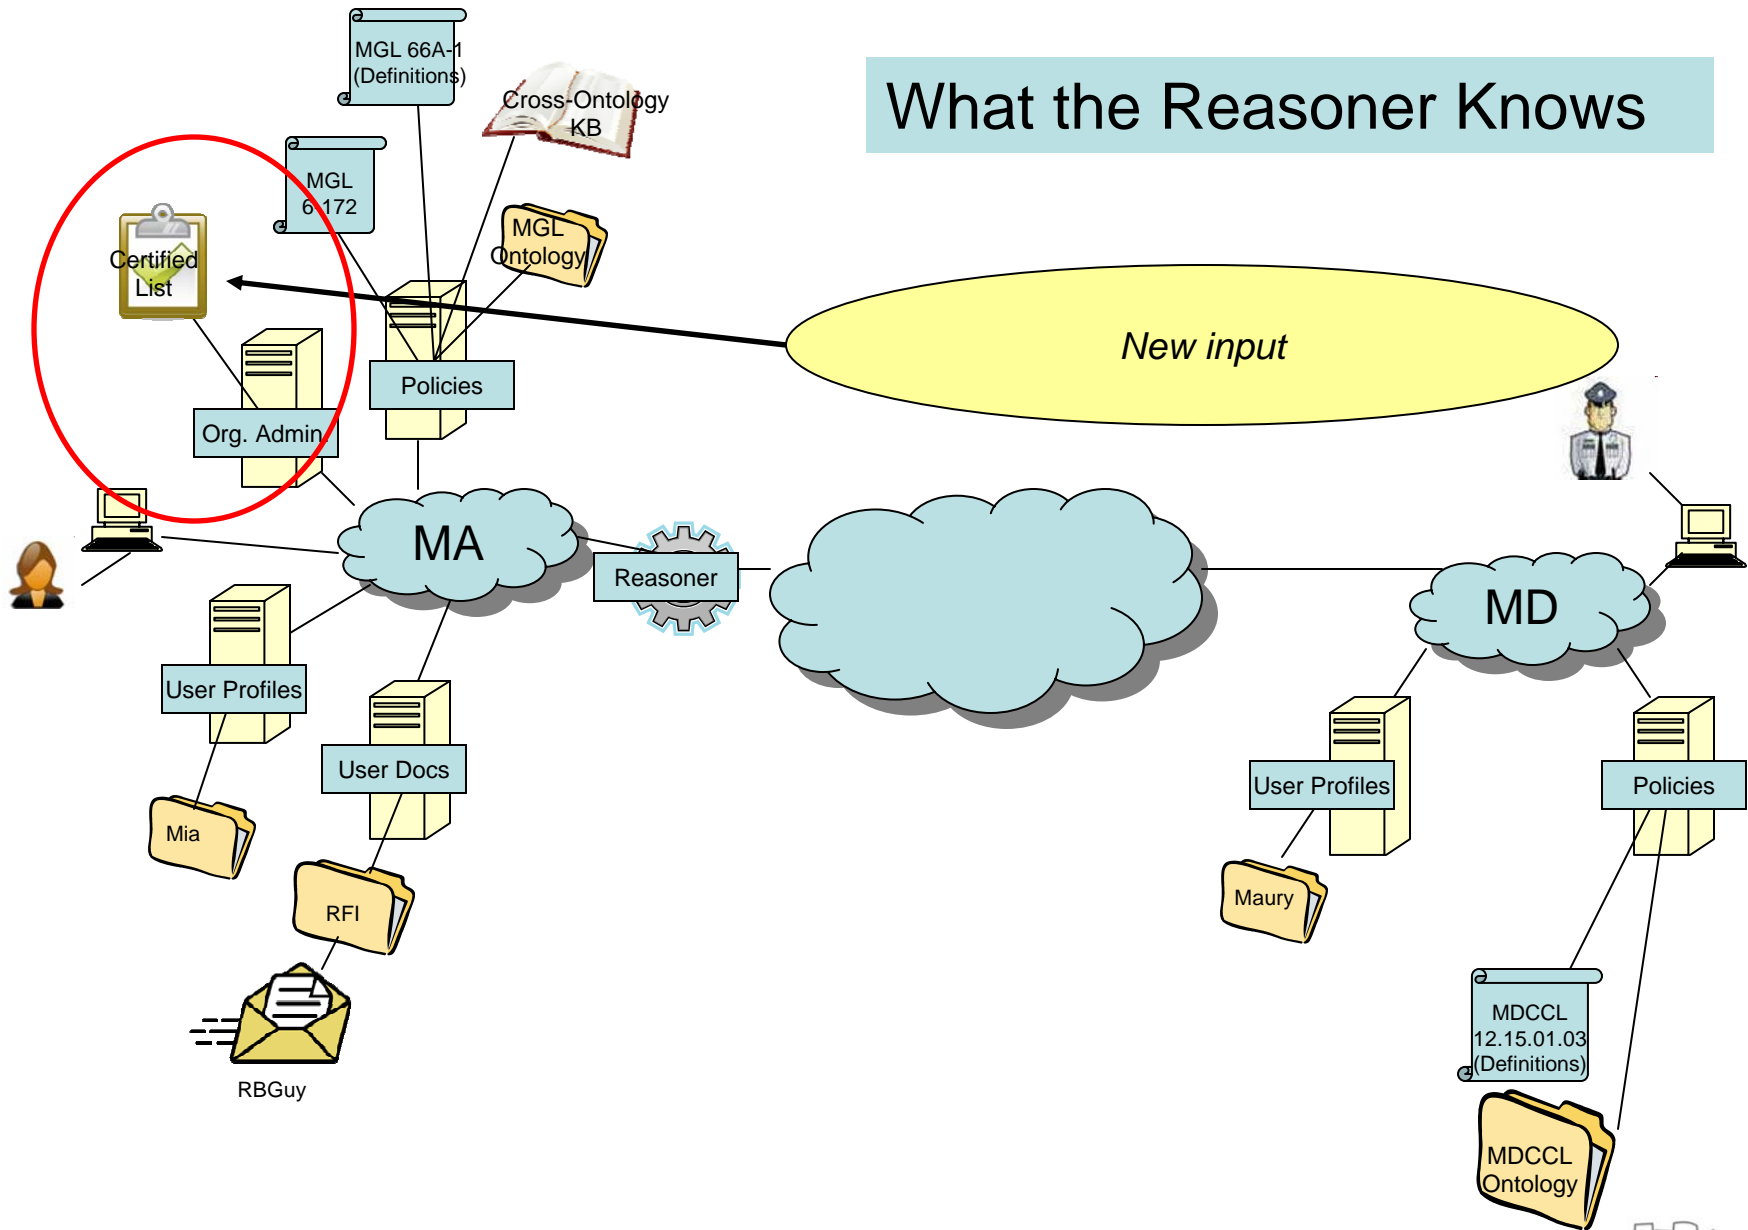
What the Reasoner Knows

MGL 66A-1 (Definitions)

Cross-Ontology KB

MGL 6-172

MGL Ontology

Certified List

New input

Policies

Org. Admin

MA

Reasoner

MD

User Profiles

User Docs

Mia

RFI

RBGuy

User Profiles

Policies

Maury

MDCCL 12.15.01.03 (Definitions)

MDCCL Ontology